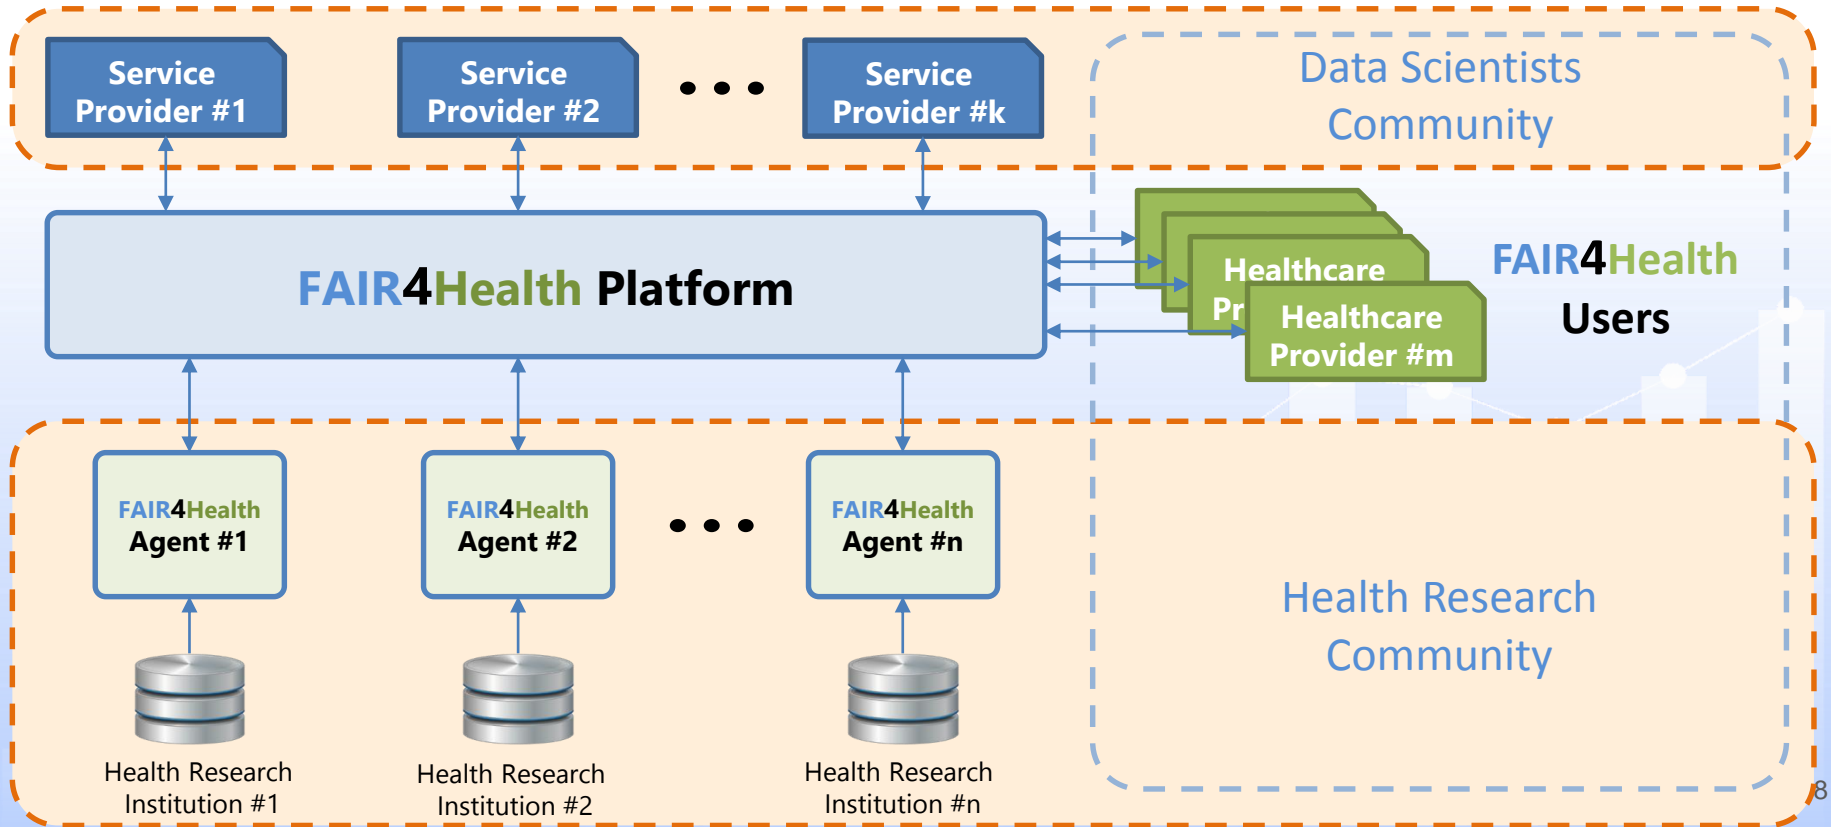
Service Provider #1

Service Provider #2

• • •

Service Provider #k

Data Scientists Community

FAIR4Health Platform

Healthcare Pr

Healthcare Provider #m

FAIR4Health Users

FAIR4Health Agent #1

FAIR4Health Agent #2

• • •

FAIR4Health Agent #n

Health Research Community

Health Research Institution #1

Health Research Institution #2

Health Research Institution #n

8